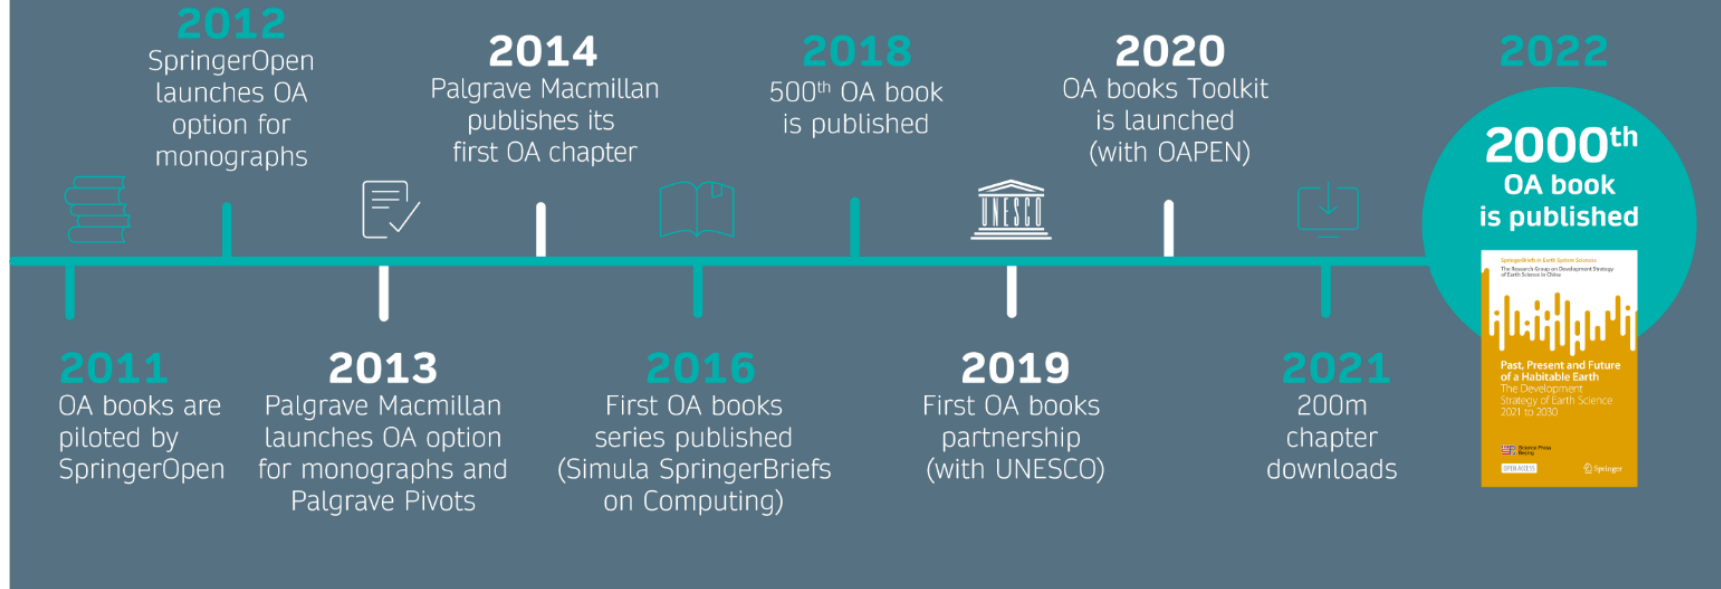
2012
SpringerOpen launches OA option for monographs

2014
Palgrave Macmillan publishes its first OA chapter

2018
500$^{th}$ OA book is published

2020
OA books Toolkit is launched (with OAPEN)

2022
2000$^{th}$
OA book is published

UNESCO

SpringerBriefs in Earth System Sciences
The Research Group on Development Strategy of Earth Science in China

Past, Present and Future of a Habitable Earth
The Development Strategy of Earth Science 2021 to 2030

Science Press Beijing
OPEN ACCESS
Springer

2011
OA books are piloted by SpringerOpen

2013
Palgrave Macmillan launches OA option for monographs and Palgrave Pivots

2016
First OA books series published (Simula SpringerBriefs on Computing)

2019
First OA books partnership (with UNESCO)

2021
200m chapter downloads